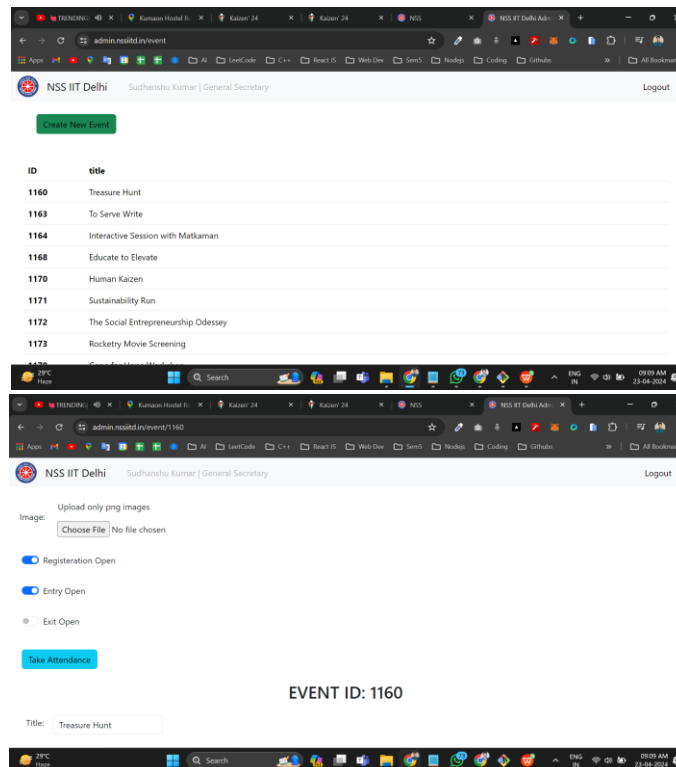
TRENDING | Kumaon Hostel | Kaizen' 24 | Kaizen' 24 | NSS | NSS IIT Delhi Admin

admin.nssiitd.in/event

Apps | AI | LeetCode | C++ | React JS | Web Dev | Sem5 | Nodejs | Coding | Github | All Bookmarks

NSS IIT Delhi   Sudhanshu Kumar | General Secretary   Logout

Create New Event

| ID | title |
|---|---|
| 1160 | Treasure Hunt |
| 1163 | To Serve Write |
| 1164 | Interactive Session with Matkaman |
| 1168 | Educate to Elevate |
| 1170 | Human Kaizen |
| 1171 | Sustainability Run |
| 1172 | The Social Entrepreneurship Odessey |
| 1173 | Rocketry Movie Screening |

29°C Haze   Search   ENG IN   09:09 AM 23-04-2024

TRENDING | Kumaon Hostel | Kaizen' 24 | Kaizen' 24 | NSS | NSS IIT Delhi Admin

admin.nssiitd.in/event/1160

Apps | AI | LeetCode | C++ | React JS | Web Dev | Sem5 | Nodejs | Coding | Github | All Bookmarks

NSS IIT Delhi   Sudhanshu Kumar | General Secretary   Logout

Image: Upload only png images
Choose File No file chosen

Registeration Open

Entry Open

Exit Open

Take Attendance

EVENT ID: 1160

Title: Treasure Hunt

29°C Haze   Search   ENG IN   09:09 AM 23-04-2024